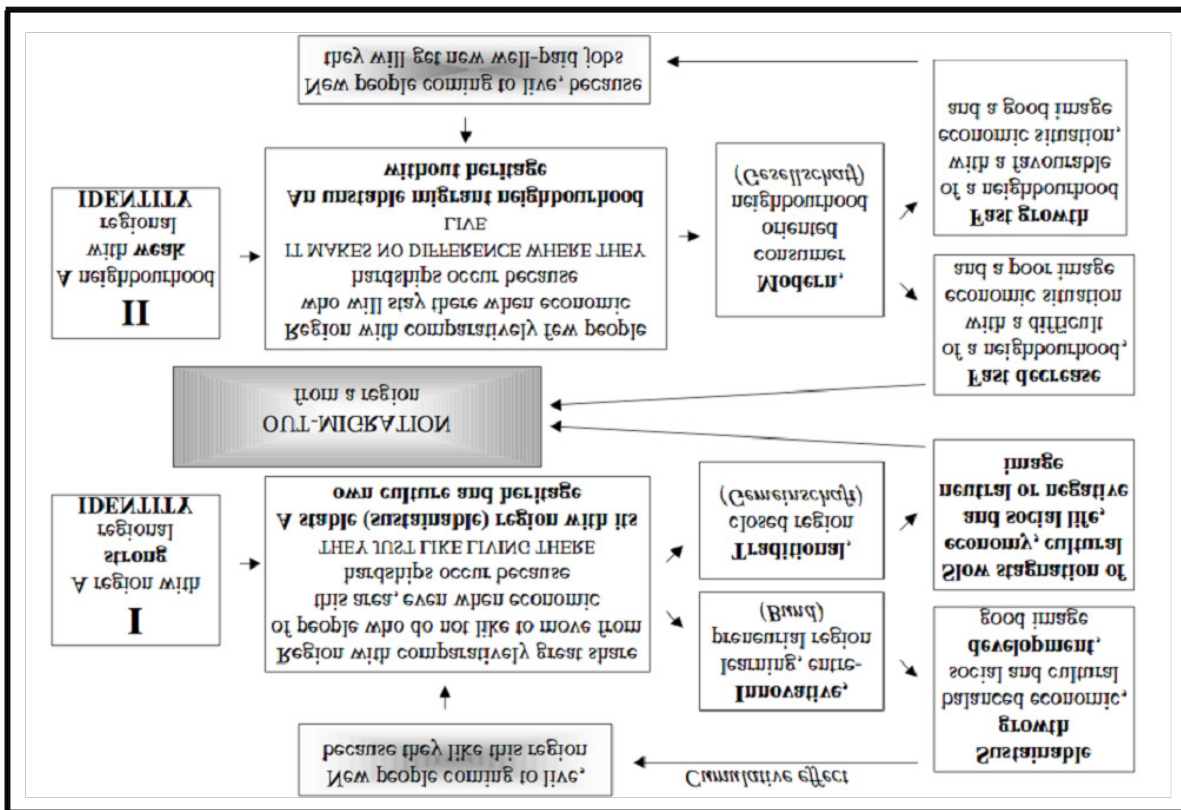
Sustainable growth
balanced economic, social and cultural development, good image

Cumulative effect

New people coming to live, because they like this region

Innovative,
learning, entrepreneurial region
(Bund)

I
A region with strong regional IDENTITY

Region with comparatively great share of people who do not like to move from this area, even when economic hardships occur because
THEY JUST LIKE LIVING THERE
A stable (sustainable) region with its own culture and heritage

Traditional,
closed region
(Gemeinschaft)

Slow stagnation of economy, cultural and social life, neutral or negative image

OUT-MIGRATION
from a region

Fast decrease
of a neighbourhood, with a difficult economic situation and a poor image

II
A neighbourhood with weak regional IDENTITY

Region with comparatively few people who will stay there when economic hardships occur because
IT MAKES NO DIFFERENCE WHERE THEY LIVE
An unstable migrant neighbourhood without heritage

Modern,
consumer oriented neighbourhood
(Gesellschaft)

Fast growth
of a neighbourhood with a favourable economic situation, and a good image

New people coming to live, because they will get new well-paid jobs